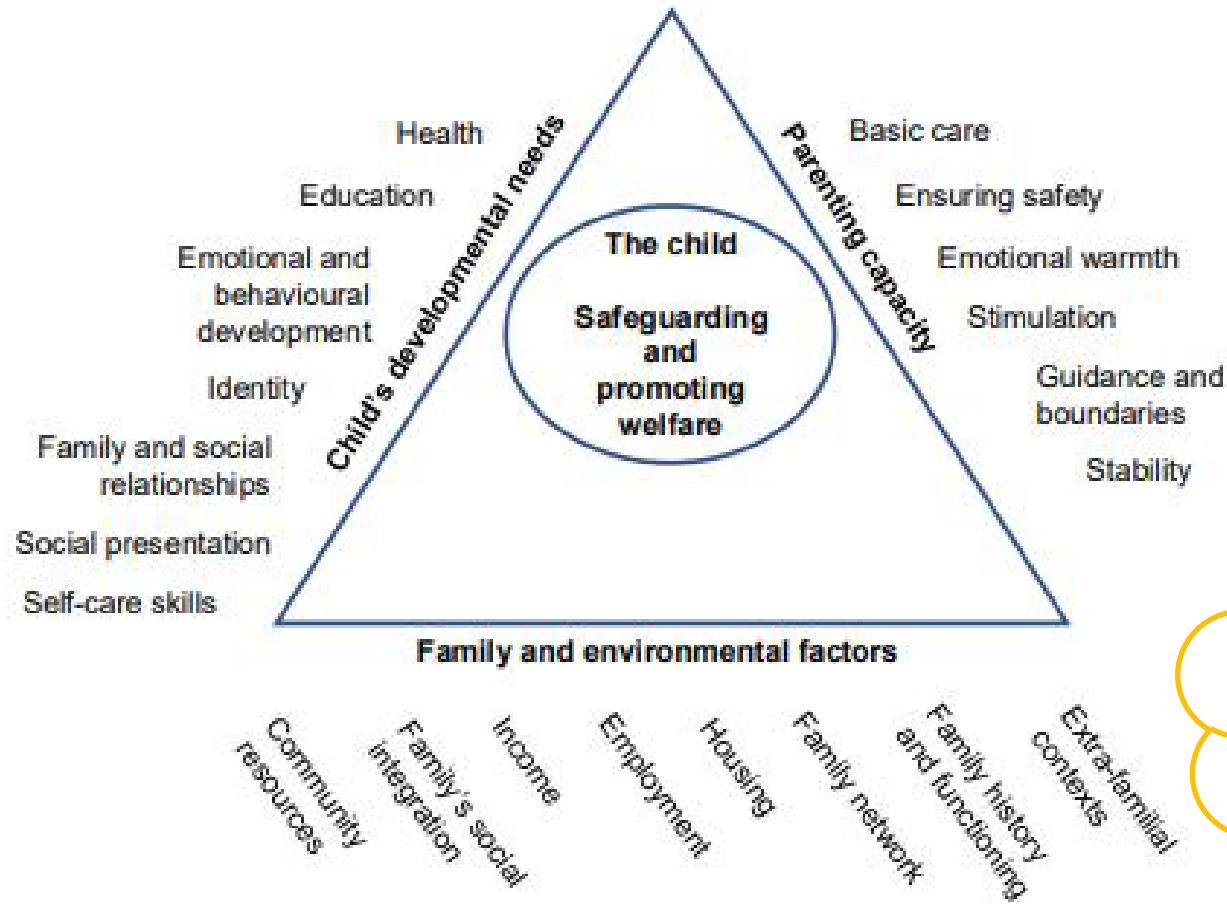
The child

Safeguarding and promoting welfare

Child's developmental needs

Health

Education

Emotional and behavioural development

Identity

Family and social relationships

Social presentation

Self-care skills

Parenting capacity

Basic care

Ensuring safety

Emotional warmth

Stimulation

Guidance and boundaries

Stability

Family and environmental factors

Community resources

Family's social integration

Income

Employment

Housing

Family network

Family history and functioning

Extra-familial contexts